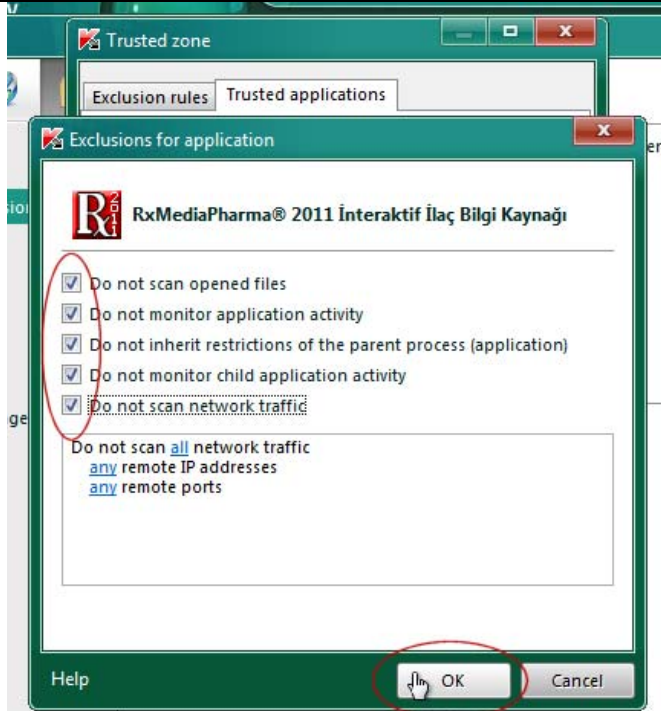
Trusted zone

Exclusion rules | Trusted applications

Exclusions for application

RxMediaPharma® 2011 İnteraktif İlaç Bilgi Kaynağı

Do not scan opened files
Do not monitor application activity
Do not inherit restrictions of the parent process (application)
Do not monitor child application activity
Do not scan network traffic

Do not scan all network traffic
any remote IP addresses
any remote ports

Help
OK
Cancel